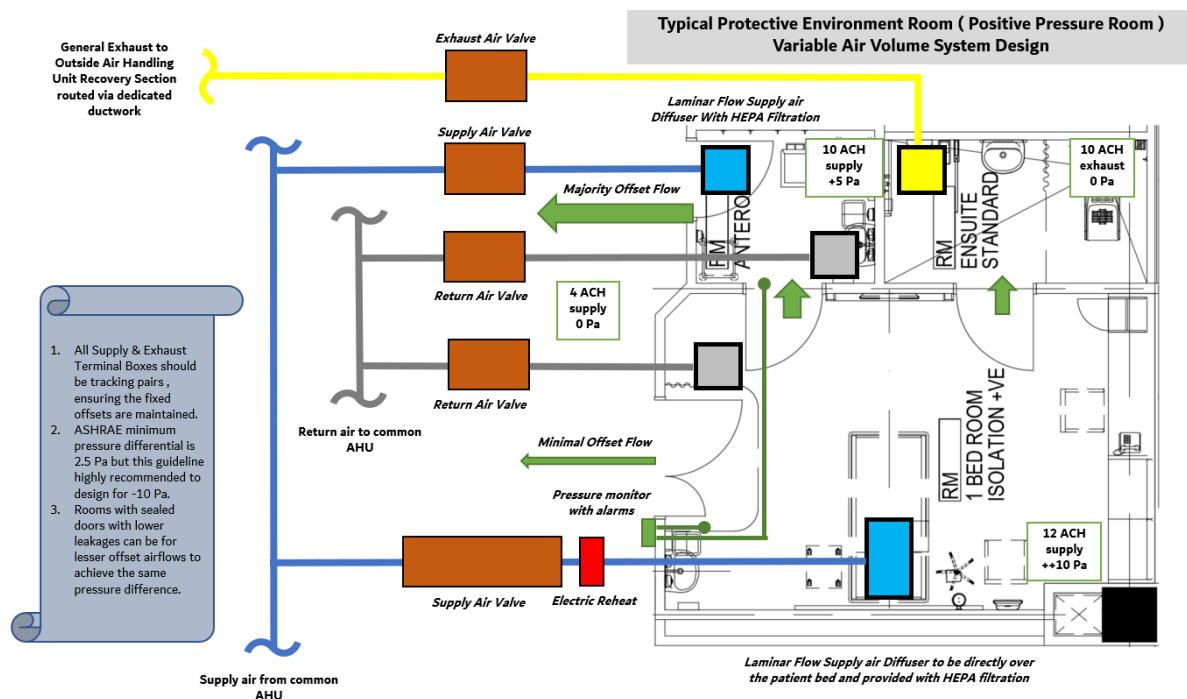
Typical Protective Environment Room ( Positive Pressure Room )
Variable Air Volume System Design

General Exhaust to Outside Air Handling Unit Recovery Section routed via dedicated ductwork

Exhaust Air Valve

Laminar Flow Supply air Diffuser With HEPA Filtration

Supply Air Valve

10 ACH supply +5 Pa

10 ACH exhaust 0 Pa

Majority Offset Flow

RM ANTERO

RM ENSUITE STANDARD

Return Air Valve

4 ACH supply 0 Pa

1. All Supply & Exhaust Terminal Boxes should be tracking pairs , ensuring the fixed offsets are maintained.
2. ASHRAE minimum pressure differential is 2.5 Pa but this guideline highly recommended to design for -10 Pa.
3. Rooms with sealed doors with lower leakages can be for lesser offset airflows to achieve the same pressure difference.

Return Air Valve

Return air to common AHU

Minimal Offset Flow

RM 1 BED ROOM ISOLATION +VE

Pressure monitor with alarms

12 ACH supply ++10 Pa

Supply Air Valve

Electric Reheat

Supply air from common AHU

Laminar Flow Supply air Diffuser to be directly over the patient bed and provided with HEPA filtration